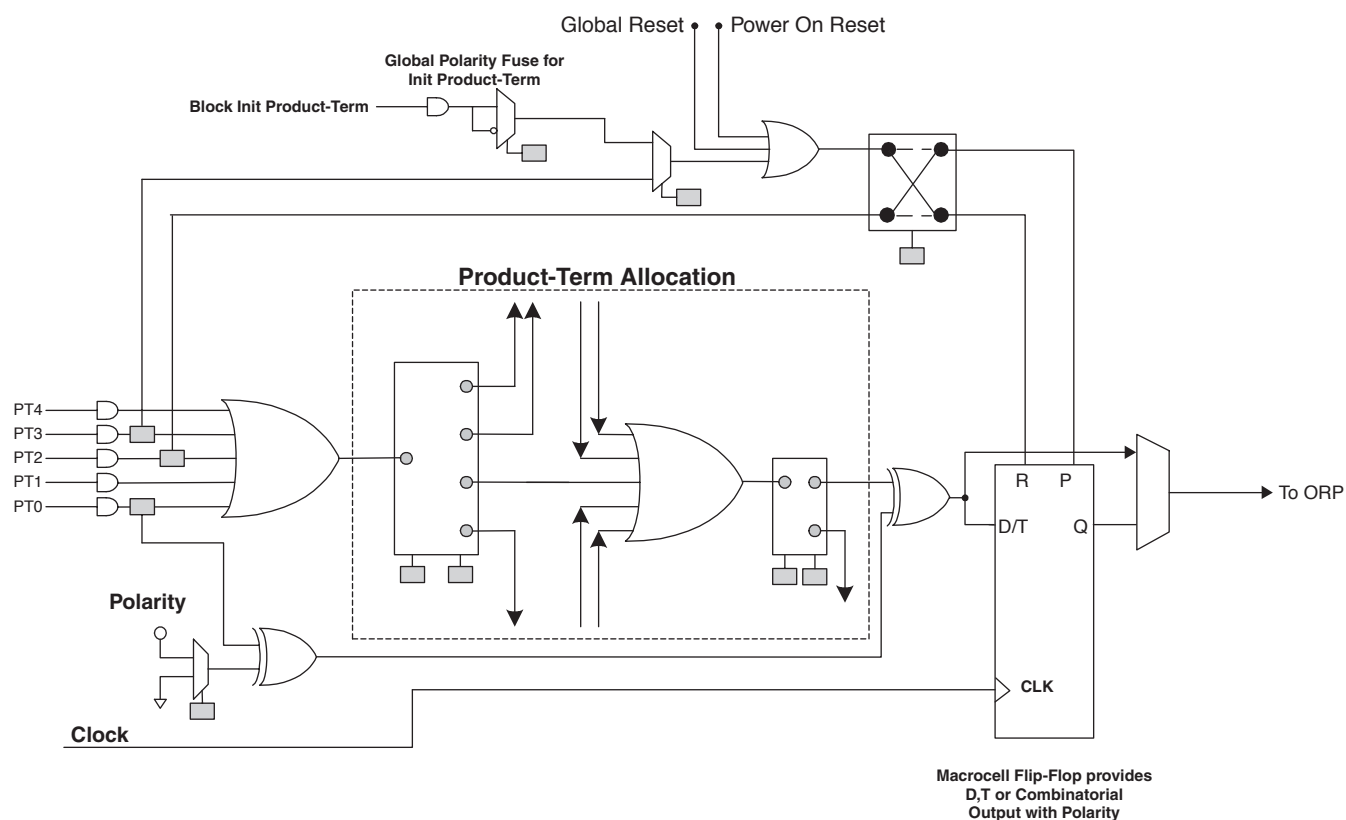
Global Reset

Power On Reset

Global Polarity Fuse for Init Product-Term

Block Init Product-Term

Product-Term Allocation

PT4

PT3

PT2

PT1

PT0

R

P

D/T

Q

To ORP

Polarity

CLK

Clock

Macrocell Flip-Flop provides D,T or Combinatorial Output with Polarity